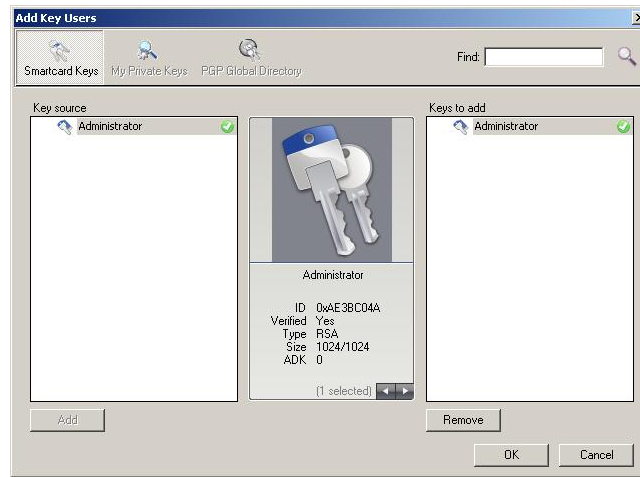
Add Key Users

Smartcard Keys
My Private Keys
PGP Global Directory

Find:

Key source
Administrator

Administrator

ID 0xAE3BC04A
Verified Yes
Type RSA
Size 1024/1024
ADK 0

(1 selected)

Keys to add
Administrator

Add

Remove

OK

Cancel